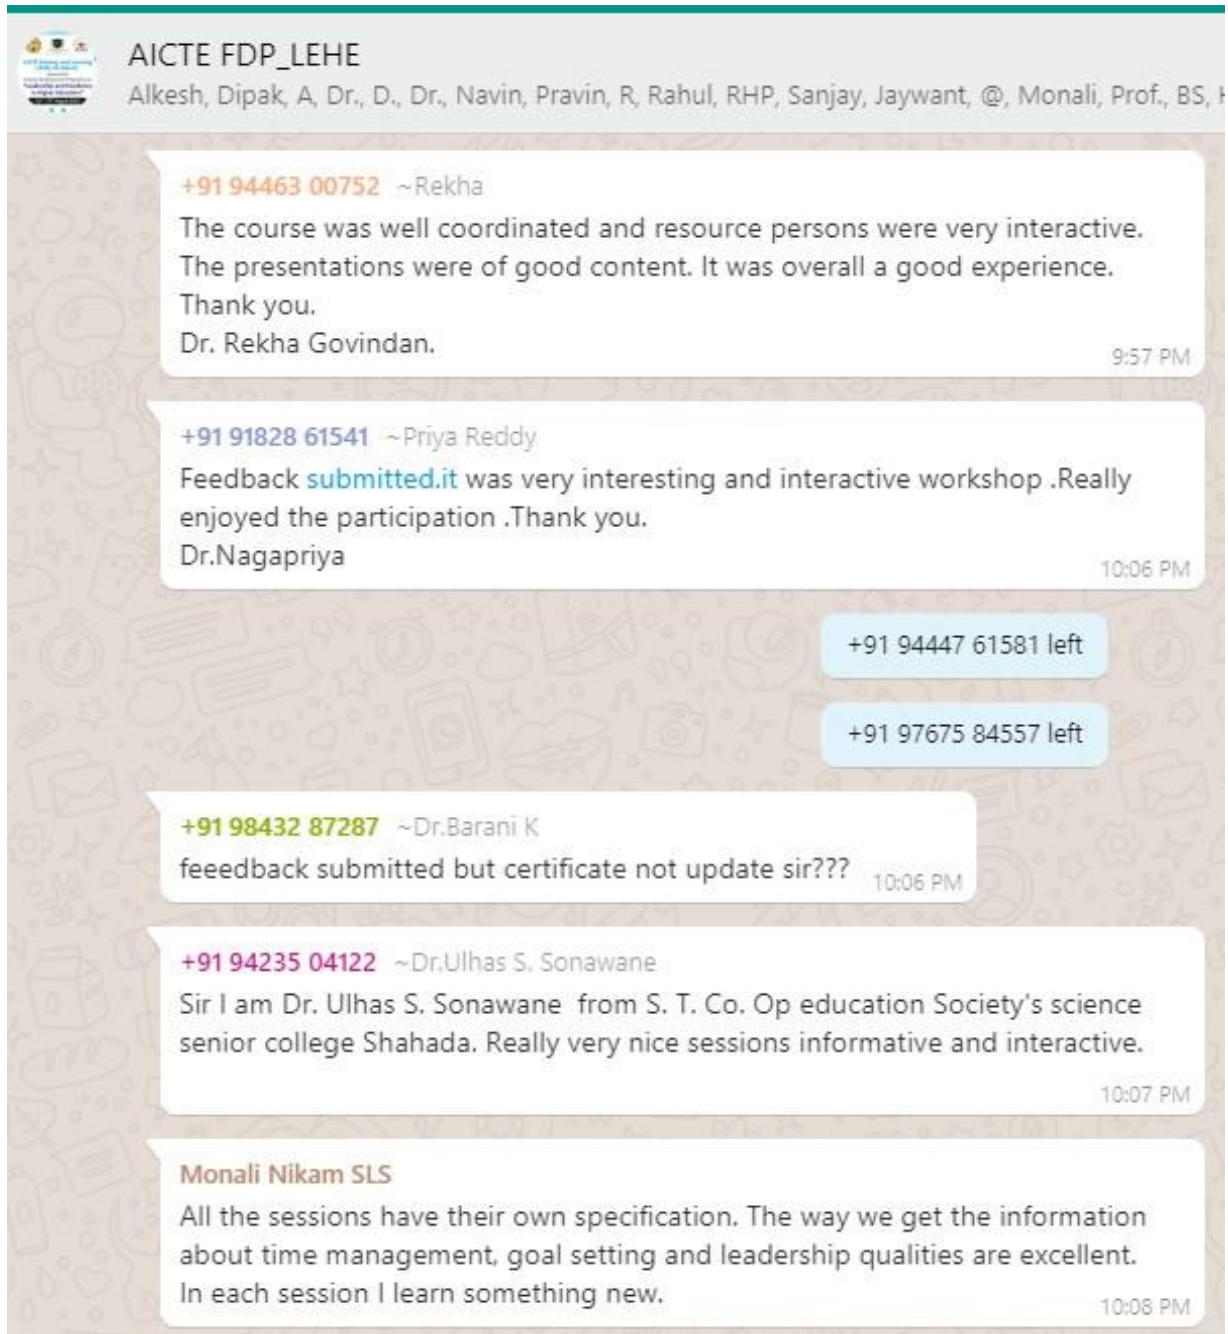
AICTE FDP_LEHE
Alkesh, Dipak, A, Dr., D., Dr., Navin, Pravin, R, Rahul, RHP, Sanjay, Jaywant, @, Monali, Prof., BS, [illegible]

+91 94463 00752 ~Rekha
The course was well coordinated and resource persons were very interactive. The presentations were of good content. It was overall a good experience.
Thank you.
Dr. Rekha Govindan.
9:57 PM

+91 91828 61541 ~Priya Reddy
Feedback submitted.it was very interesting and interactive workshop .Really enjoyed the participation .Thank you.
Dr.Nagapriya
10:06 PM

+91 94447 61581 left

+91 97675 84557 left

+91 98432 87287 ~Dr.Barani K
feeedback submitted but certificate not update sir???
10:06 PM

+91 94235 04122 ~Dr.Ulhas S. Sonawane
Sir I am Dr. Ulhas S. Sonawane from S. T. Co. Op education Society's science senior college Shahada. Really very nice sessions informative and interactive.
10:07 PM

Monali Nikam SLS
All the sessions have their own specification. The way we get the information about time management, goal setting and leadership qualities are excellent. In each session I learn something new.
10:08 PM